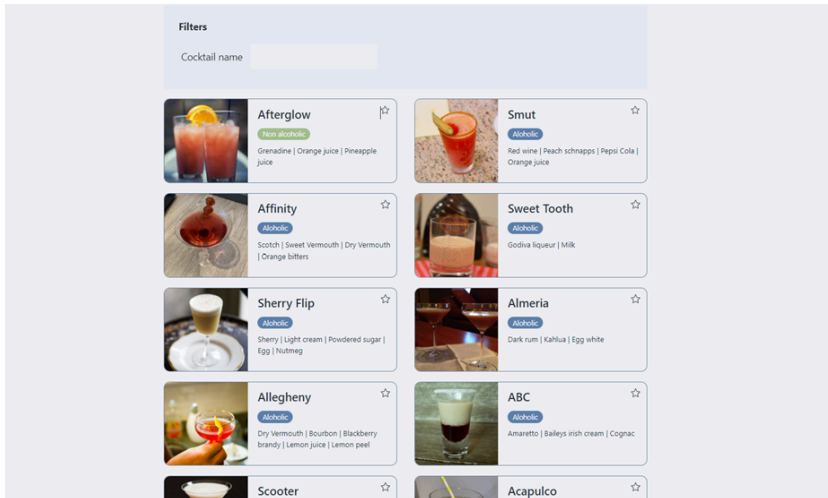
Filters

Cocktail name

Afterglow
Non alcoholic
Grenadine | Orange juice | Pineapple juice

Smut
Aloholic
Red wine | Peach schnapps | Pepsi Cola | Orange juice

Affinity
Aloholic
Scotch | Sweet Vermouth | Dry Vermouth | Orange bitters

Sweet Tooth
Aloholic
Godiva liqueur | Milk

Sherry Flip
Aloholic
Sherry | Light cream | Powdered sugar | Egg | Nutmeg

Almeria
Aloholic
Dark rum | Kahlua | Egg white

Allegheny
Aloholic
Dry Vermouth | Bourbon | Blackberry brandy | Lemon juice | Lemon peel

ABC
Aloholic
Amaretto | Baileys irish cream | Cognac

Scooter

Acapulco